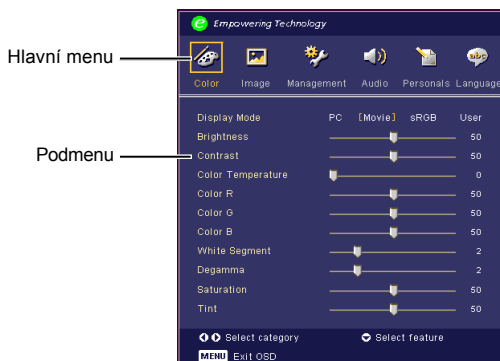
Hlavní menu

Podmenu

Empowering Technology

Color Image Management Audio Personals Language

| | | |
|---|---|---|
| Display Mode | PC [Movie] sRGB User | |
| Brightness | | 50 |
| Contrast | | 50 |
| Color Temperature | | 0 |
| Color R | | 50 |
| Color G | | 50 |
| Color B | | 50 |
| White Segment | | 2 |
| Degamma | | 2 |
| Saturation | | 50 |
| Tint | | 50 |

Select category Select feature

MENU Exit OSD